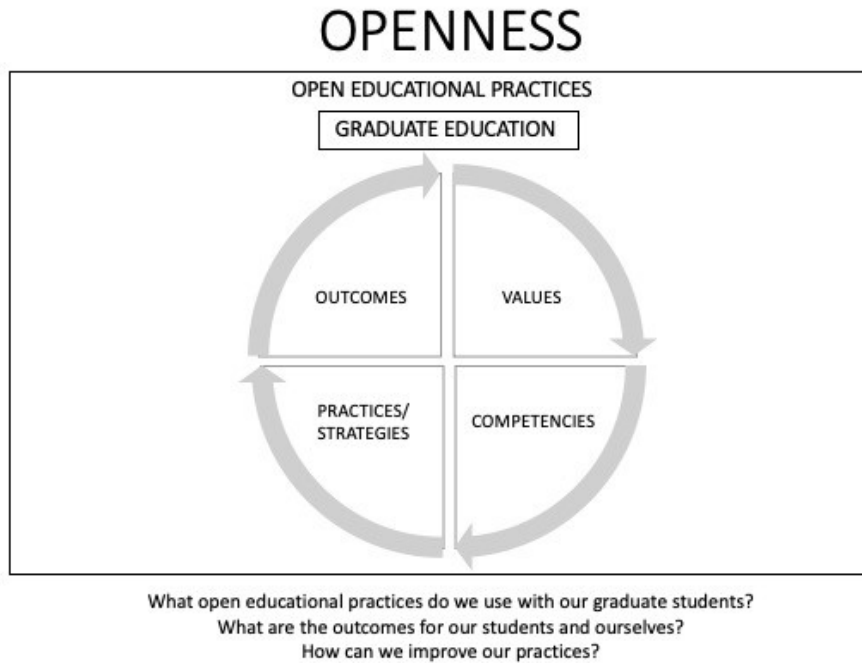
OPENNESS

OPEN EDUCATIONAL PRACTICES

GRADUATE EDUCATION

OUTCOMES

VALUES

PRACTICES/ STRATEGIES

COMPETENCIES

What open educational practices do we use with our graduate students?
What are the outcomes for our students and ourselves?
How can we improve our practices?